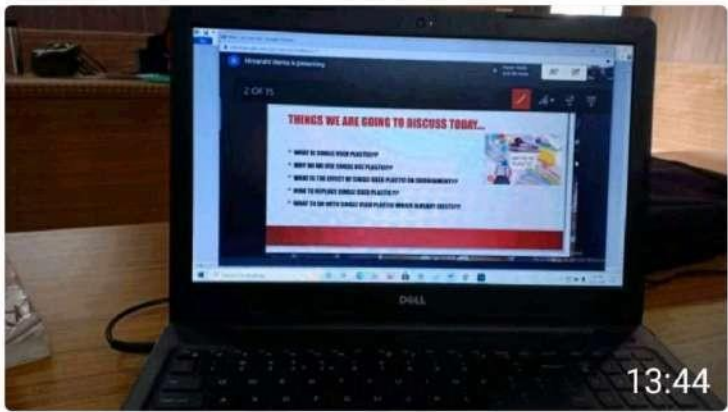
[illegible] is presenting

2 OF 15

THINGS WE ARE GOING TO DISCUSS TODAY...

• WHAT IS SINGLE USED PLASTIC??
• WHY DO WE USE SINGLE USE PLASTIC??
• WHAT IS THE EFFECT OF SINGLE USED PLASTIC ON ENVIRONMENT??
• HOW TO REPLACE SINGLE USED PLASTIC??
• WHAT TO DO WITH SINGLE USED PLASTIC WHICH ALREADY EXISTS??

DELL

13:44